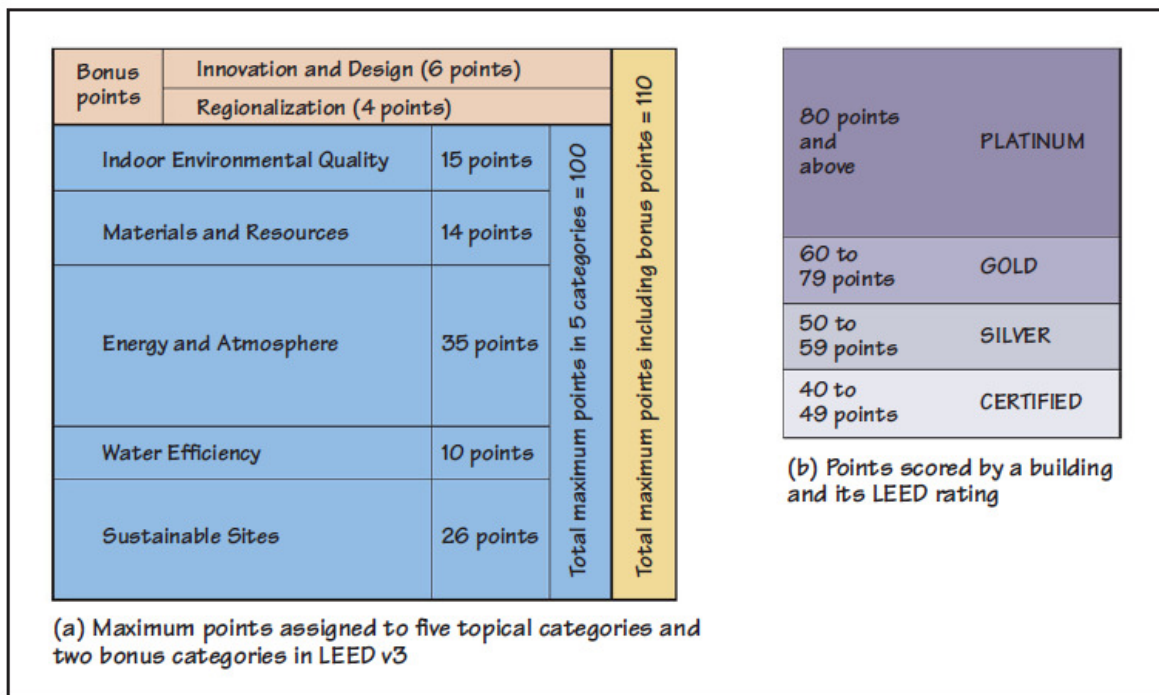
| Bonus points | Innovation and Design (6 points) | |
|---|---|---|
| | Regionalization (4 points) | |

| Indoor Environmental Quality | 15 points |
|---|---|
| Materials and Resources | 14 points |
| Energy and Atmosphere | 35 points |
| Water Efficiency | 10 points |
| Sustainable Sites | 26 points |

Total maximum points in 5 categories = 100

Total maximum points including bonus points = 110

(a) Maximum points assigned to five topical categories and two bonus categories in LEED v3

| 80 points and above | PLATINUM |
|---|---|
| 60 to 79 points | GOLD |
| 50 to 59 points | SILVER |
| 40 to 49 points | CERTIFIED |

(b) Points scored by a building and its LEED rating